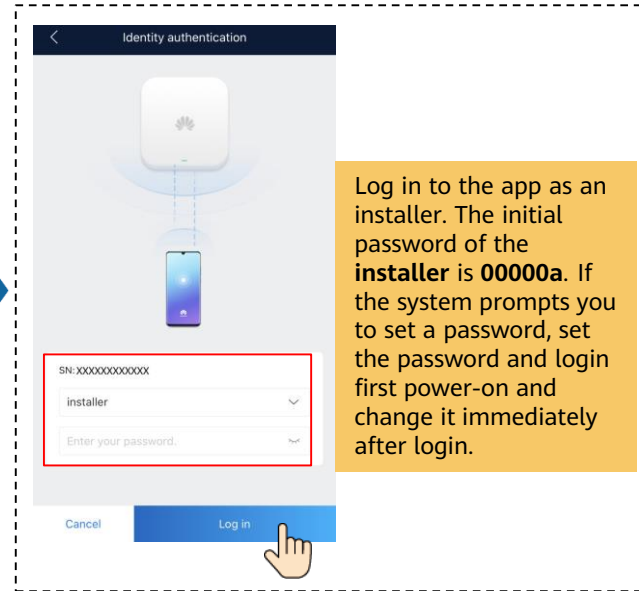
Identity authentication

SN:XXXXXXXXXXXX

installer

Enter your password.

Cancel

Log in

Log in to the app as an installer. The initial password of the **installer** is **00000a**. If the system prompts you to set a password, set the password and login first power-on and change it immediately after login.